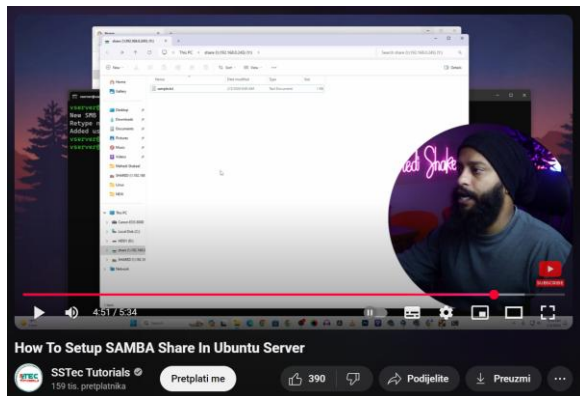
Home
Gallery
Desktop
Downloads
Documents
Pictures
Music
Videos
This PC
Network
sampletxt
Name
Date modified
Type
Size
New
Sort
View
vserver
New SMB
Retype
Added u
vserver
vserver
SUBSCRIBE
4:51 / 5:34
How To Setup SAMBA Share In Ubuntu Server
SSTec Tutorials
159 tis. pretplatnika
Pretplati me
390
Podijelite
Preuzmi